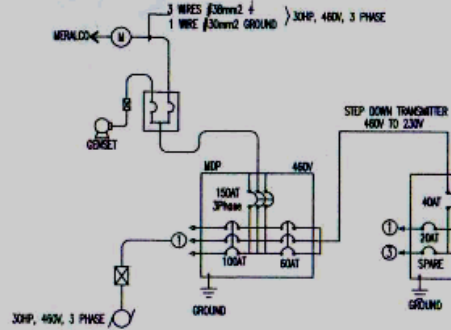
3 WIRES Ø38mm2
1 WIRE Ø30mm2 GROUND
30HP, 460V, 3 PHASE

MERALCO
M

GENSET

MDP
460V
150AT
3Phase
100AT
60AT
1
GROUND

STEP DOWN TRANSMITTER
460V TO 230V

40AT
1
20AT
3
SPARE
GROUND

30HP, 460V, 3 PHASE